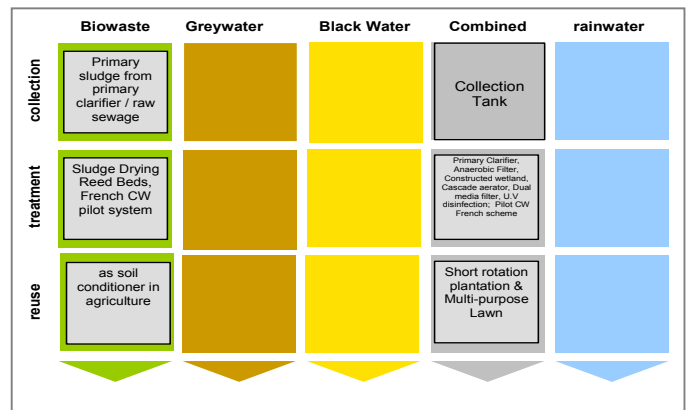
|  | Biowaste | Greywater | Black Water | Combined | rainwater |
|---|---|---|---|---|---|
| collection | Primary sludge from primary clarifier / raw sewage |  |  | Collection Tank |  |
| treatment | Sludge Drying Reed Beds, French CW pilot system |  |  | Primary Clarifier, Anaerobic Filter, Constructed wetland, Cascade aerator, Dual media filter, U.V disinfection; Pilot CW French scheme |  |
| reuse | as soil conditioner in agriculture |  |  | Short rotation plantation & Multi-purpose Lawn |  |